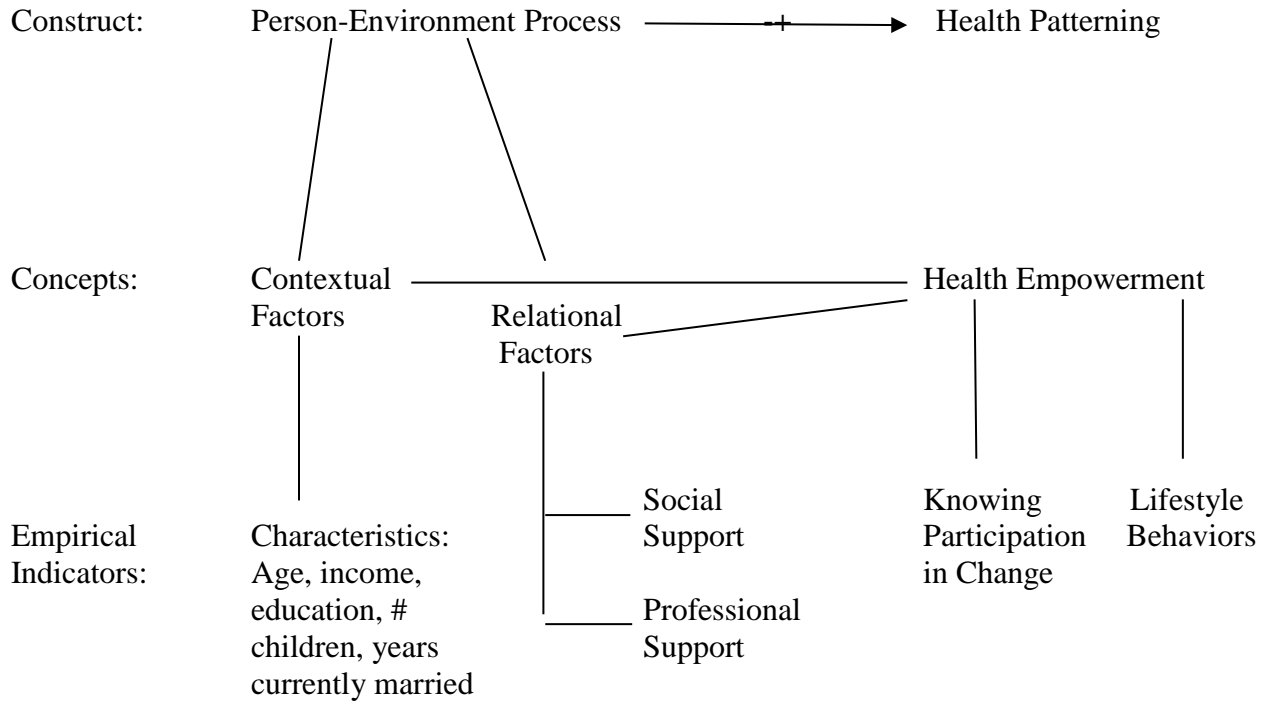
Construct: Person-Environment Process + Health Patterning

Concepts: Contextual Factors

Relational Factors

Health Empowerment

Empirical Indicators: Characteristics: Age, income, education, # children, years currently married

Social Support

Professional Support

Knowing Participation in Change

Lifestyle Behaviors